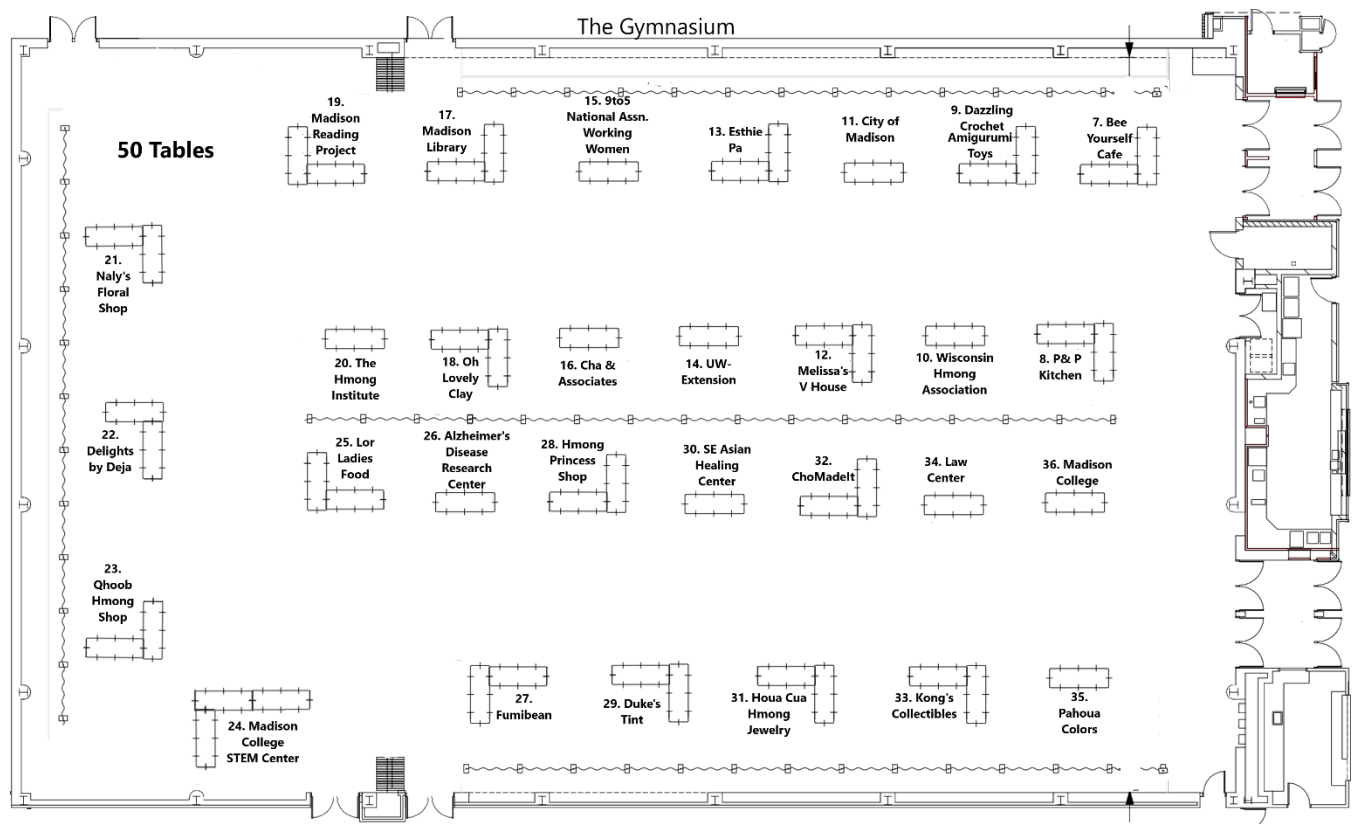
The Gymnasium

50 Tables

19. Madison Reading Project

17. Madison Library

15. 9to5 National Assn. Working Women

13. Esthie Pa

11. City of Madison

9. Dazzling Crochet Amigurumi Toys

7. Bee Yourself Cafe

21. Naly's Floral Shop

20. The Hmong Institute

18. Oh Lovely Clay

16. Cha & Associates

14. UW-Extension

12. Melissa's V House

10. Wisconsin Hmong Association

8. P& P Kitchen

22. Delights by Deja

25. Lor Ladies Food

26. Alzheimer's Disease Research Center

28. Hmong Princess Shop

30. SE Asian Healing Center

32. ChoMadeIt

34. Law Center

36. Madison College

23. Qhoob Hmong Shop

27. Fumibean

29. Duke's Tint

31. Houa Cua Hmong Jewelry

33. Kong's Collectibles

35. Pahoua Colors

24. Madison College STEM Center